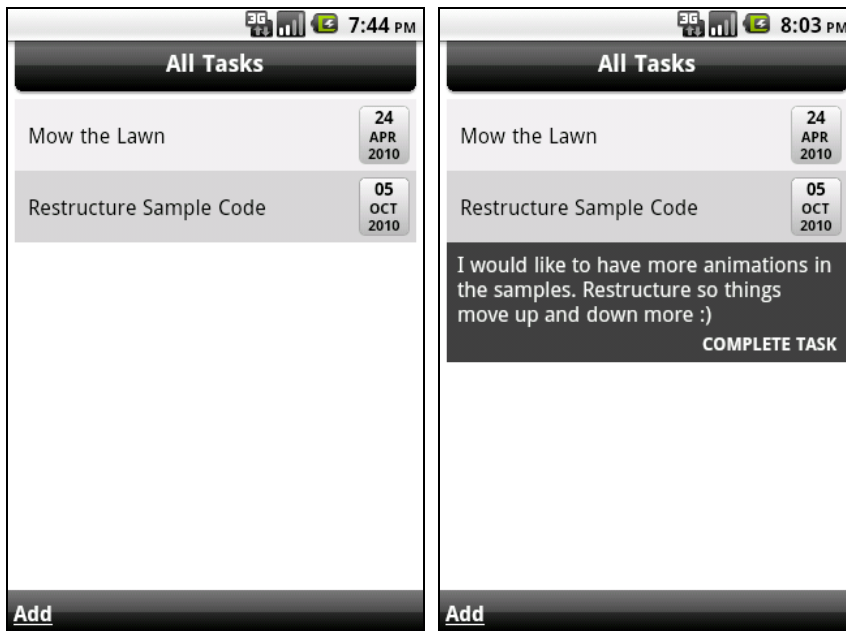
3G 7:44 PM

All Tasks

Mow the Lawn

24
APR
2010

Restructure Sample Code

05
OCT
2010

Add

3G 8:03 PM

All Tasks

Mow the Lawn

24
APR
2010

Restructure Sample Code

05
OCT
2010

I would like to have more animations in the samples. Restructure so things move up and down more :)

COMPLETE TASK

Add